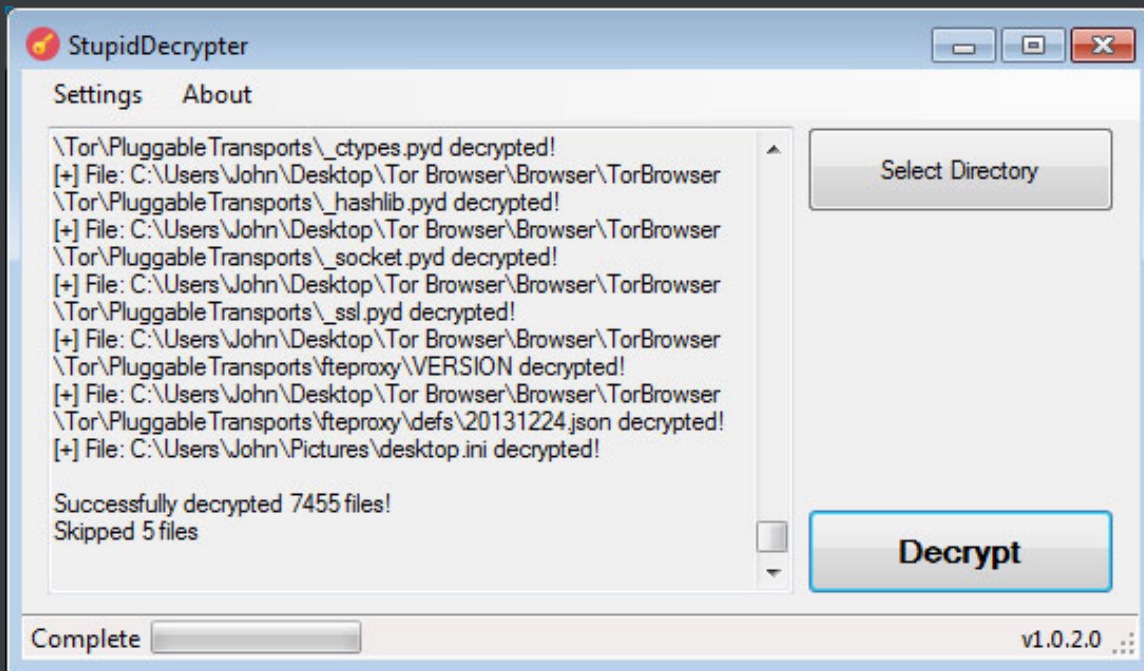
StupidDecrypter

Settings About

\Tor\PluggableTransports\_ctypes.pyd decrypted!
[+] File: C:\Users\John\Desktop\Tor Browser\Browser\TorBrowser\Tor\PluggableTransports\_hashlib.pyd decrypted!
[+] File: C:\Users\John\Desktop\Tor Browser\Browser\TorBrowser\Tor\PluggableTransports\_socket.pyd decrypted!
[+] File: C:\Users\John\Desktop\Tor Browser\Browser\TorBrowser\Tor\PluggableTransports\_ssl.pyd decrypted!
[+] File: C:\Users\John\Desktop\Tor Browser\Browser\TorBrowser\Tor\PluggableTransports\fteproxy\VERSION decrypted!
[+] File: C:\Users\John\Desktop\Tor Browser\Browser\TorBrowser\Tor\PluggableTransports\fteproxy\defs\20131224.json decrypted!
[+] File: C:\Users\John\Pictures\desktop.ini decrypted!

Successfully decrypted 7455 files!
Skipped 5 files

Select Directory

Decrypt

Complete

v1.0.2.0